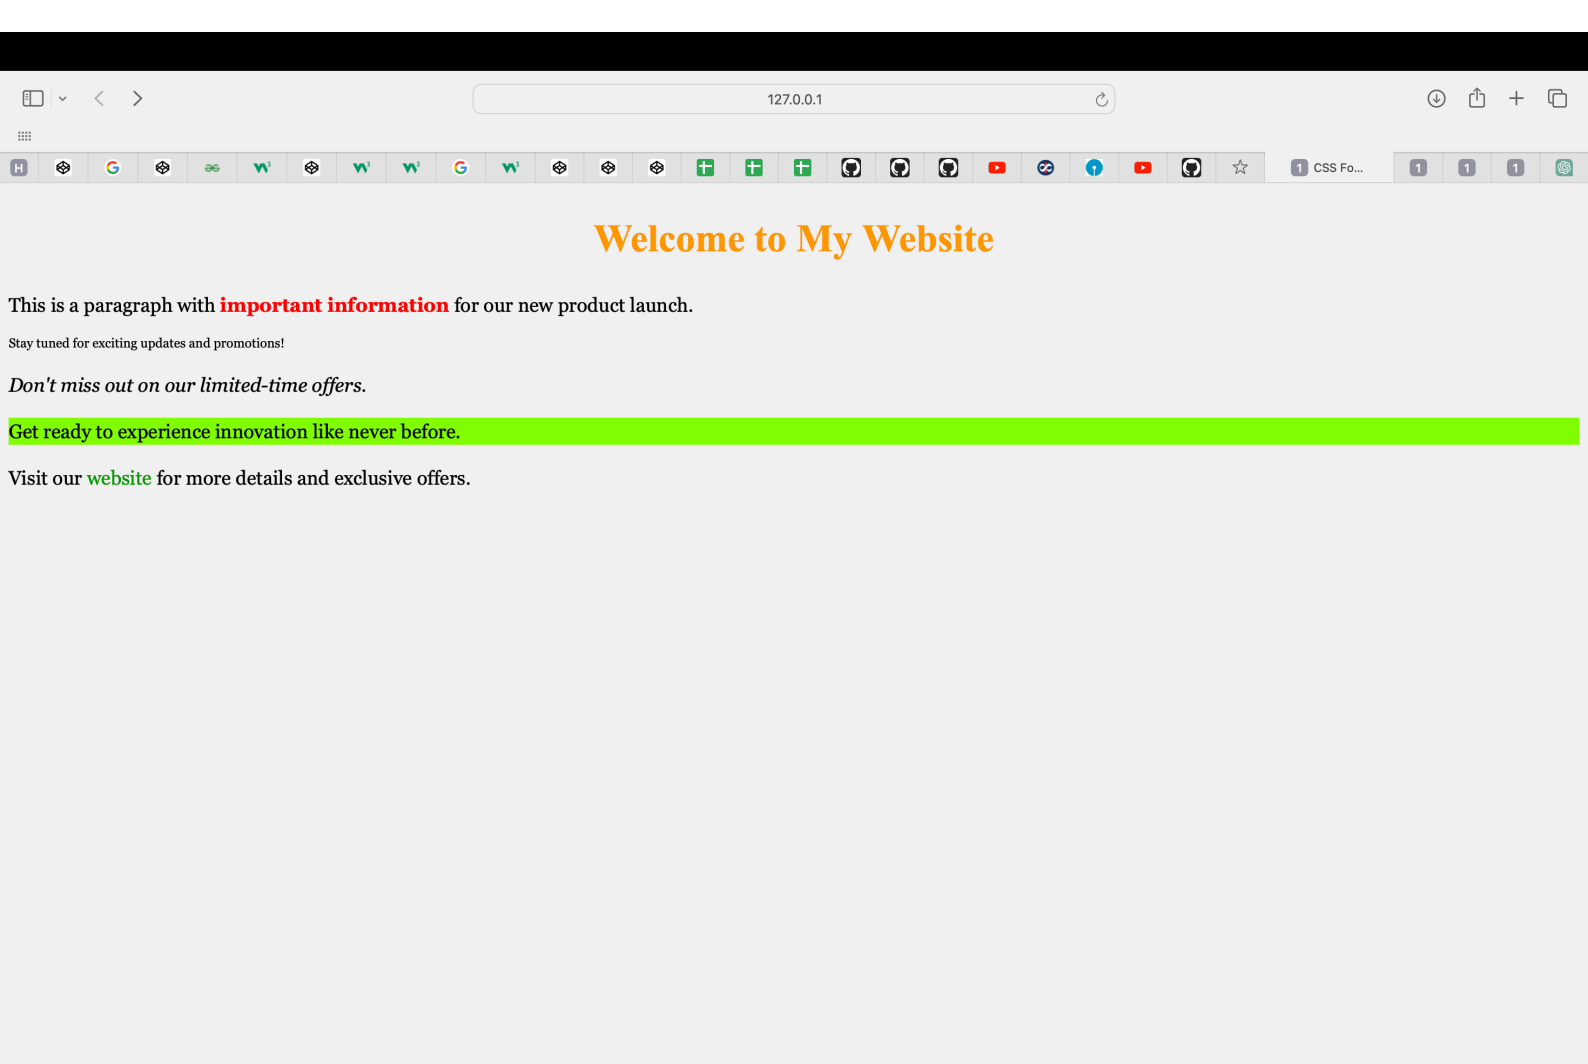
127.0.0.1

CSS Fo...

Welcome to My Website

This is a paragraph with important information for our new product launch.

Stay tuned for exciting updates and promotions!

Don't miss out on our limited-time offers.

Get ready to experience innovation like never before.

Visit our website for more details and exclusive offers.